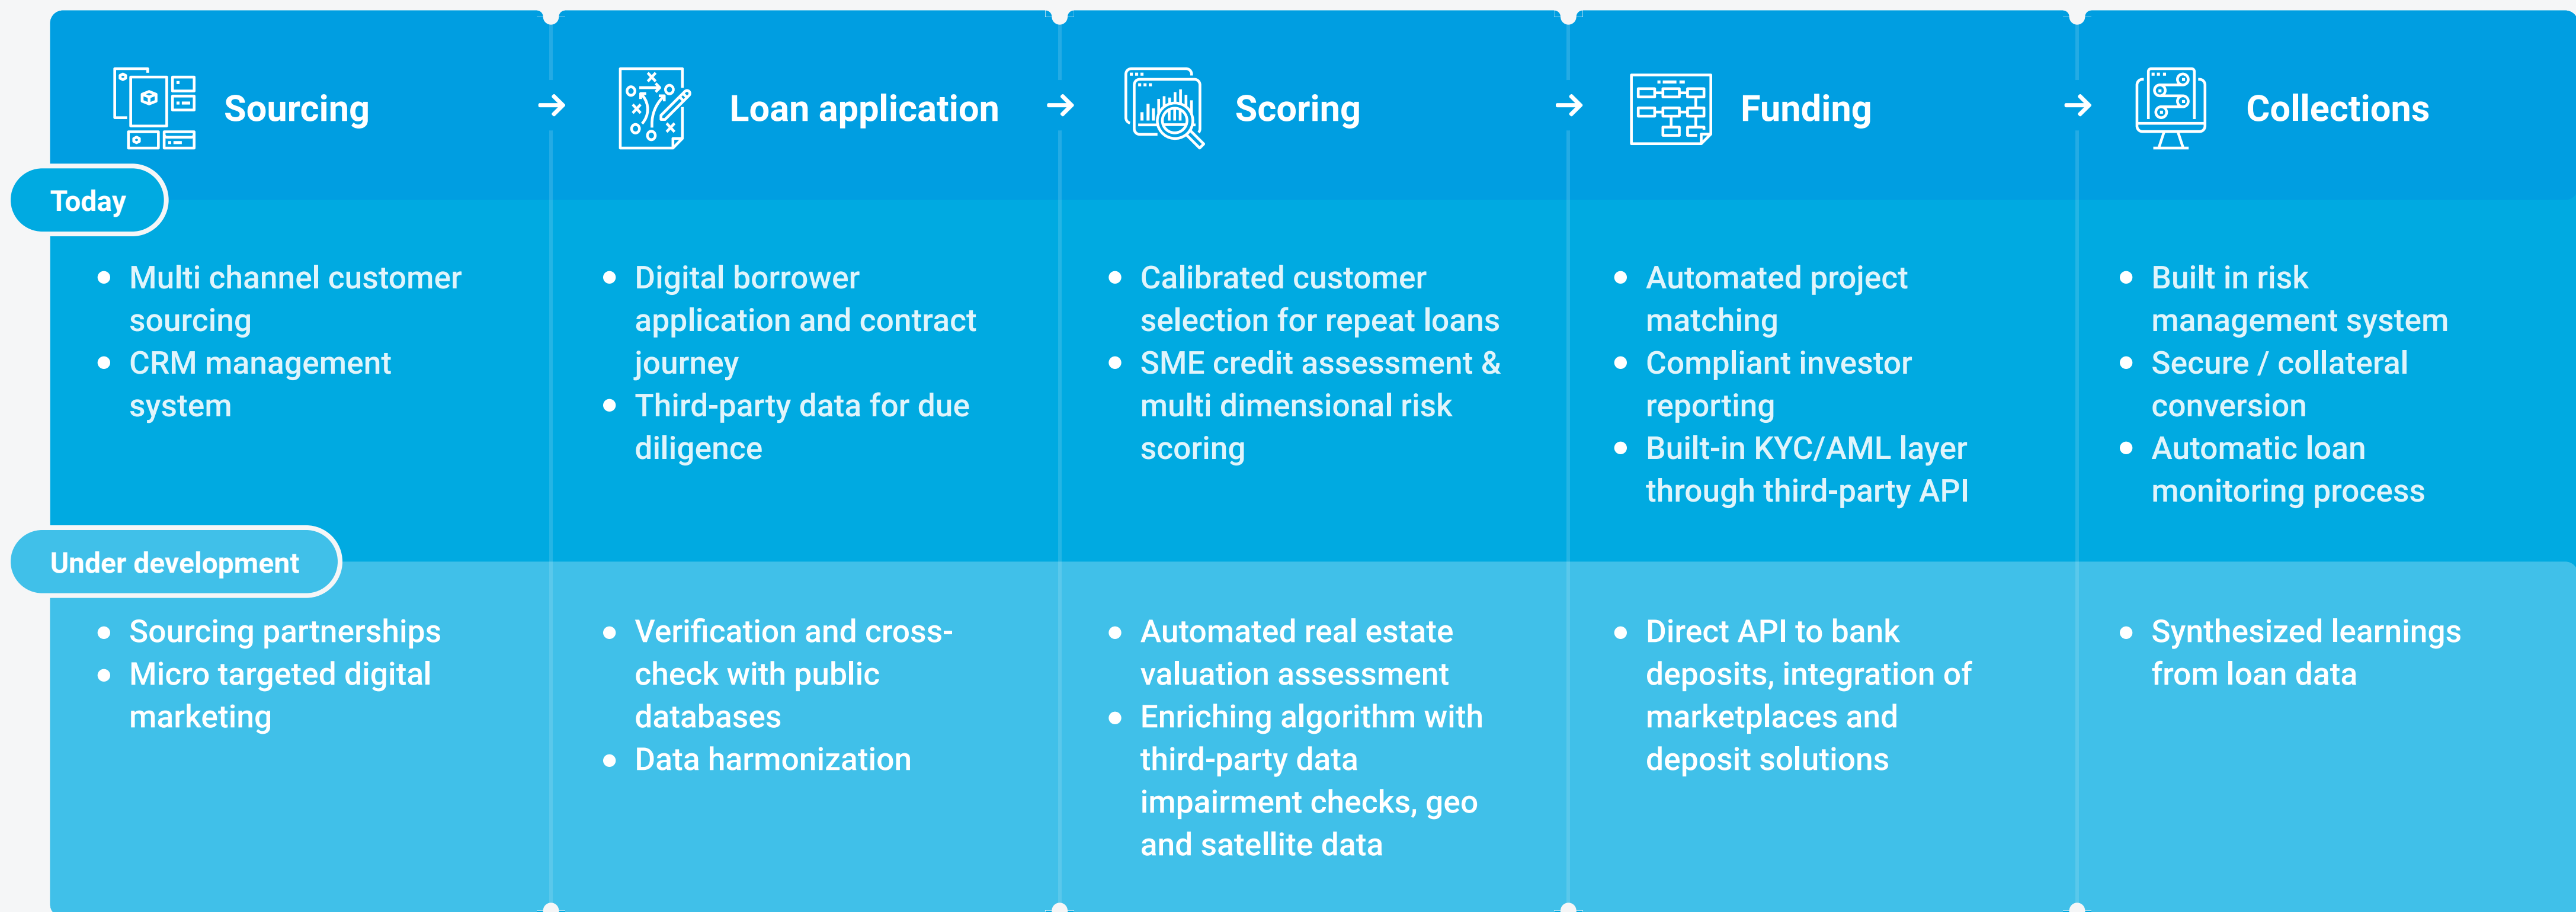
Sourcing → Loan application → Scoring → Funding → Collections

Today

- Multi channel customer sourcing
- CRM management system

- Digital borrower application and contract journey
- Third-party data for due diligence

- Calibrated customer selection for repeat loans
- SME credit assessment & multi dimensional risk scoring

- Automated project matching
- Compliant investor reporting
- Built-in KYC/AML layer through third-party API

- Built in risk management system
- Secure / collateral conversion
- Automatic loan monitoring process

Under development

- Sourcing partnerships
- Micro targeted digital marketing

- Verification and cross-check with public databases
- Data harmonization

- Automated real estate valuation assessment
- Enriching algorithm with third-party data impairment checks, geo and satellite data

- Direct API to bank deposits, integration of marketplaces and deposit solutions

- Synthesized learnings from loan data